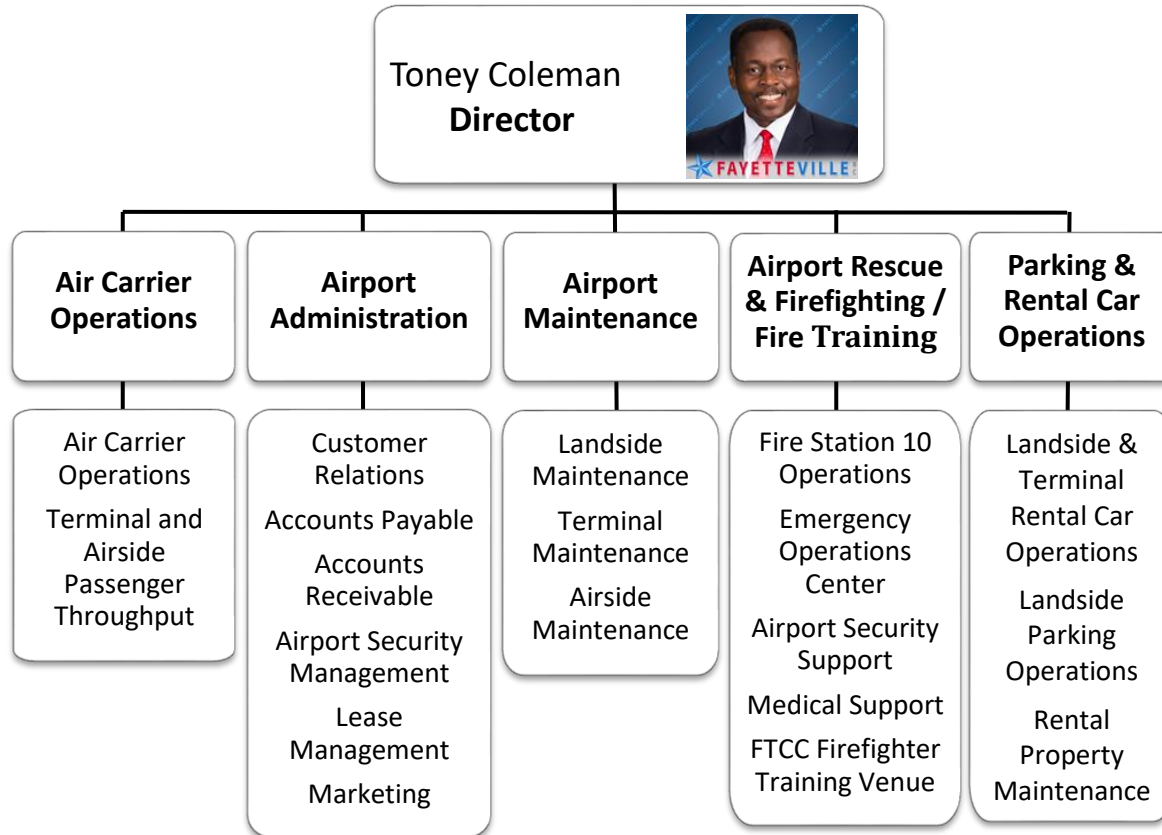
Toney Coleman
**Director**

FAYETTEVILLE

**Air Carrier Operations**

Air Carrier Operations

Terminal and Airside Passenger Throughput

**Airport Administration**

Customer Relations

Accounts Payable

Accounts Receivable

Airport Security Management

Lease Management

Marketing

**Airport Maintenance**

Landside Maintenance

Terminal Maintenance

Airside Maintenance

**Airport Rescue & Firefighting / Fire Training**

Fire Station 10 Operations

Emergency Operations Center

Airport Security Support

Medical Support

FTCC Firefighter Training Venue

**Parking & Rental Car Operations**

Landside & Terminal Rental Car Operations

Landside Parking Operations

Rental Property Maintenance